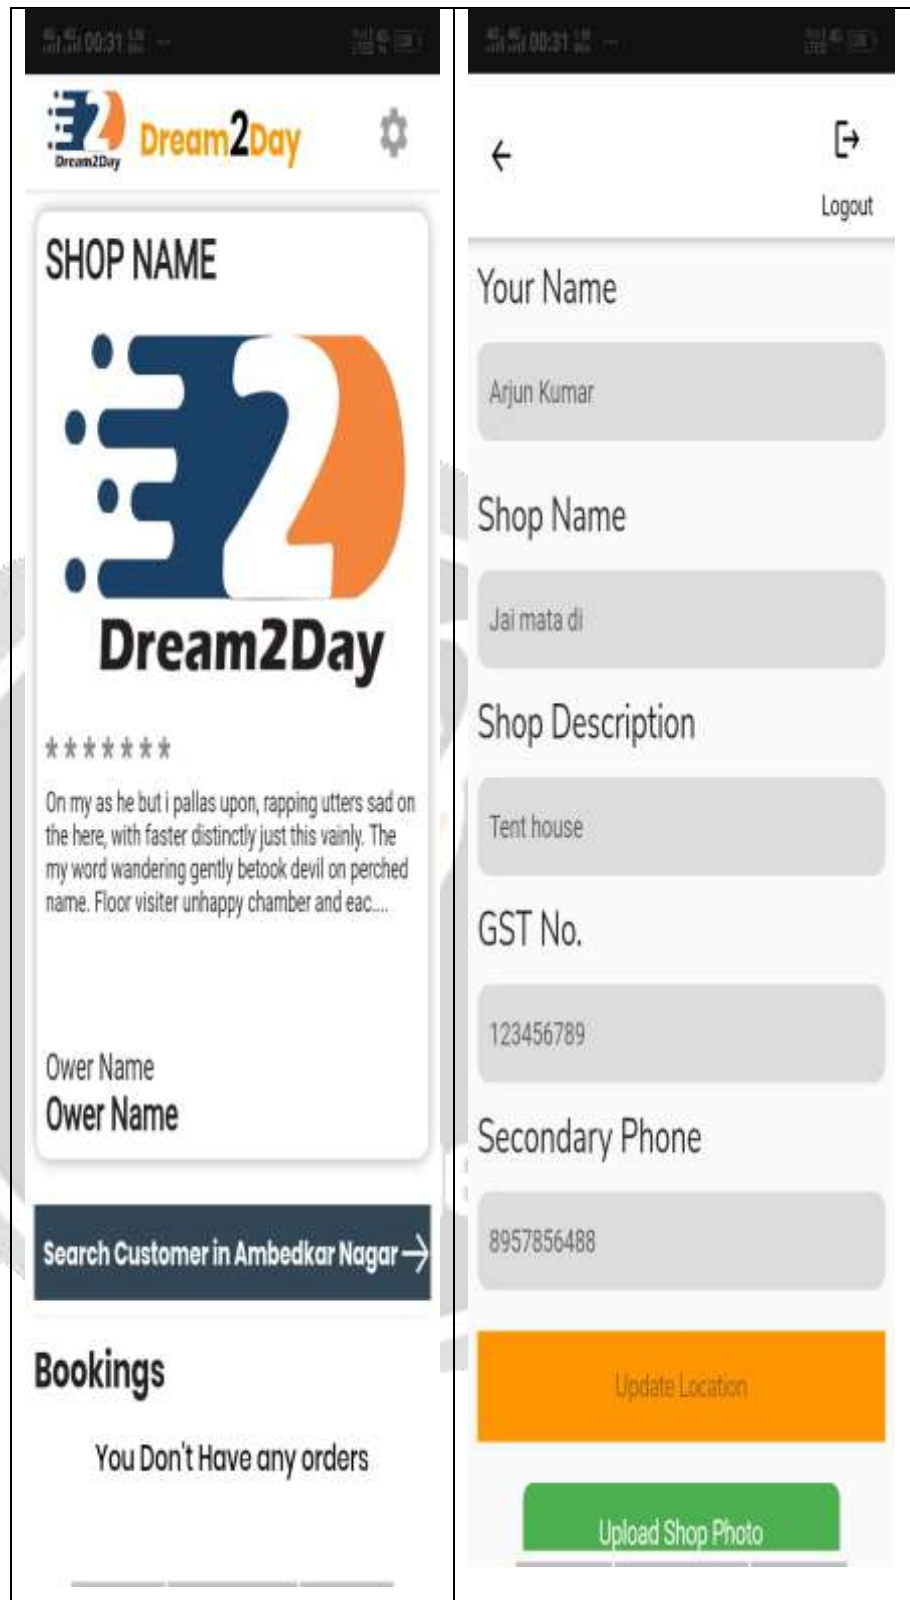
00:31

Dream2Day

Dream2Day

SHOP NAME

Dream2Day

*******

On my as he but i pallas upon, rapping utters sad on the here, with faster distinctly just this vainly. The my word wandering gently betook devil on perched name. Floor visiter unhappy chamber and eac....

Ower Name

Ower Name

Search Customer in Ambedkar Nagar

Bookings

You Don't Have any orders

00:31

Logout

Your Name

Arjun Kumar

Shop Name

Jai mata di

Shop Description

Tent house

GST No.

123456789

Secondary Phone

8957856488

Update Location

Upload Shop Photo